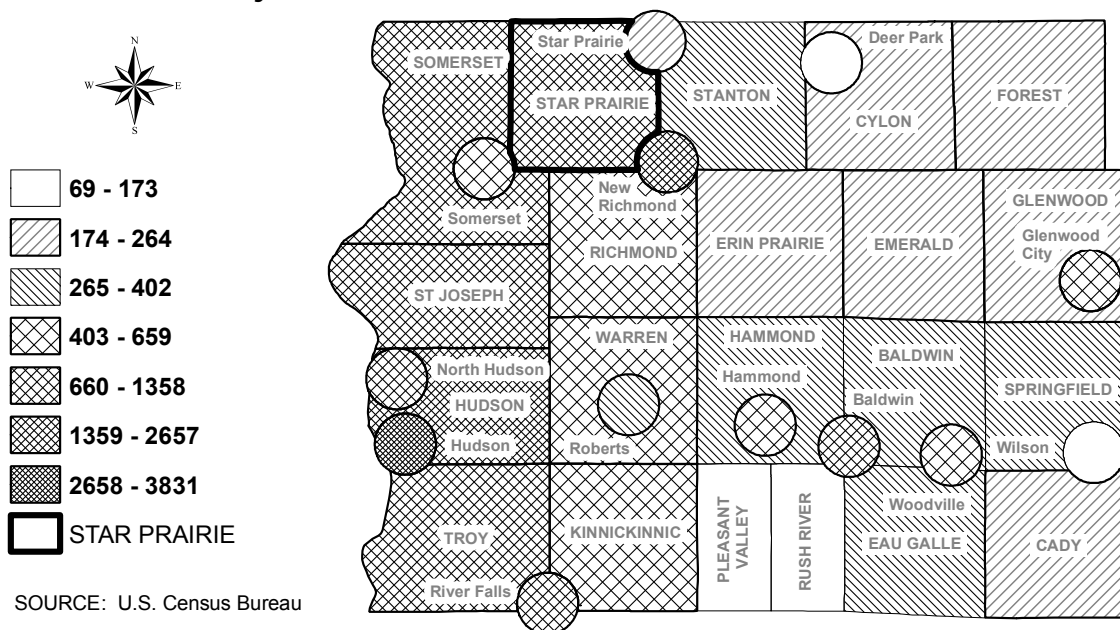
N
W E
S

69 - 173
174 - 264
265 - 402
403 - 659
660 - 1358
1359 - 2657
2658 - 3831
STAR PRAIRIE

SOURCE: U.S. Census Bureau

SOMERSET
Star Prairie
STAR PRAIRIE
STANTON
Deer Park
CYLON
FOREST
Somerset
New Richmond
RICHMOND
ERIN PRAIRIE
EMERALD
GLENWOOD
Glenwood City
ST JOSEPH
WARREN
HAMMOND
Hammond
BALDWIN
Baldwin
SPRINGFIELD
North Hudson
HUDSON
Hudson
Roberts
Woodville
Wilson
TROY
KINNICKINNIC
PLEASANT VALLEY
RUSH RIVER
EAU GALLE
CADY
River Falls